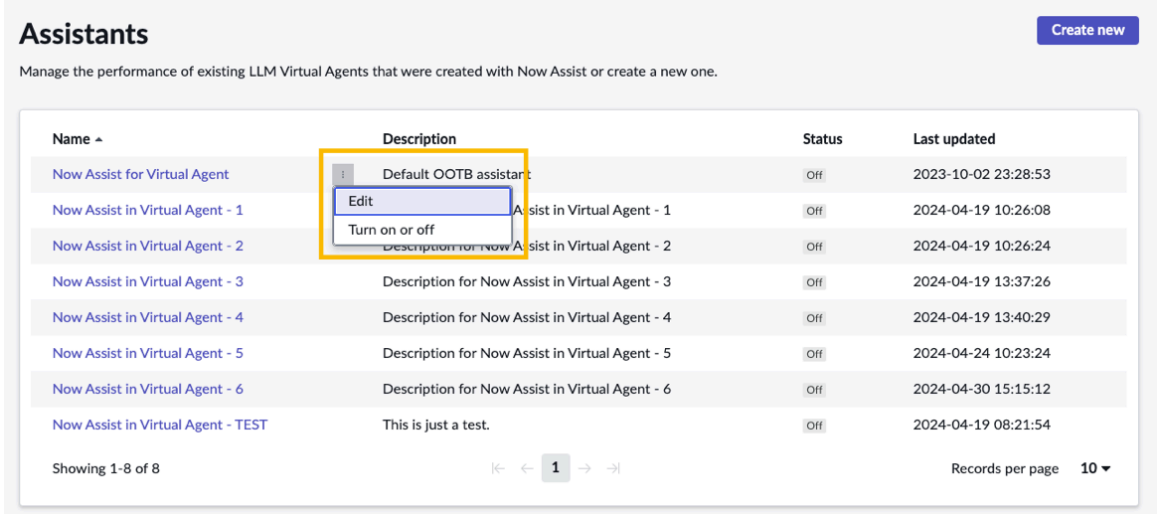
Assistants

Create new

Manage the performance of existing LLM Virtual Agents that were created with Now Assist or create a new one.

| Name ▲ | | Description | Status | Last updated |
|---|---|---|---|---|
| Now Assist for Virtual Agent | ⋮ | Default OOTB assistant | Off | 2023-10-02 23:28:53 |
| Now Assist in Virtual Agent - 1 | | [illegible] Assist in Virtual Agent - 1 | Off | 2024-04-19 10:26:08 |
| Now Assist in Virtual Agent - 2 | | Description for Now Assist in Virtual Agent - 2 | Off | 2024-04-19 10:26:24 |
| Now Assist in Virtual Agent - 3 | | Description for Now Assist in Virtual Agent - 3 | Off | 2024-04-19 13:37:26 |
| Now Assist in Virtual Agent - 4 | | Description for Now Assist in Virtual Agent - 4 | Off | 2024-04-19 13:40:29 |
| Now Assist in Virtual Agent - 5 | | Description for Now Assist in Virtual Agent - 5 | Off | 2024-04-24 10:23:24 |
| Now Assist in Virtual Agent - 6 | | Description for Now Assist in Virtual Agent - 6 | Off | 2024-04-30 15:15:12 |
| Now Assist in Virtual Agent - TEST | | This is just a test. | Off | 2024-04-19 08:21:54 |

Edit
Turn on or off

Showing 1-8 of 8

1

Records per page 10